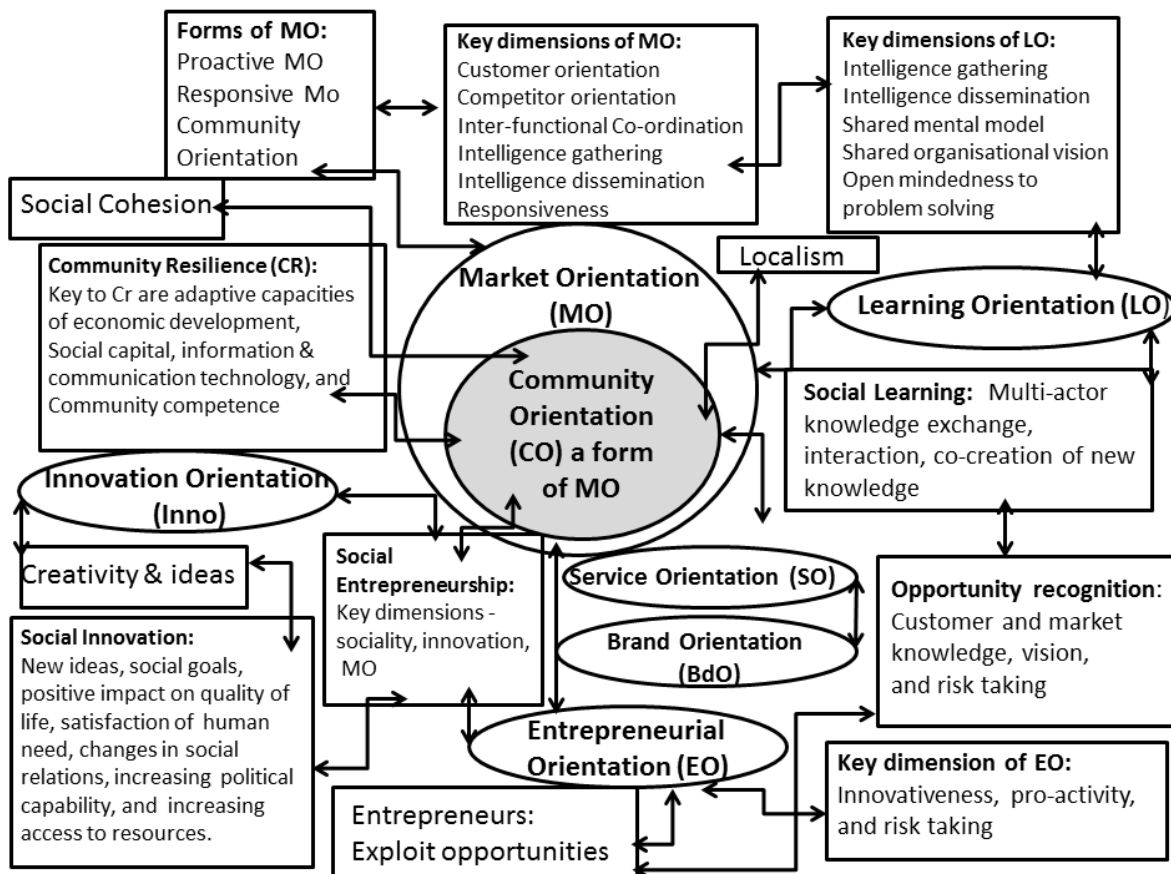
Forms of MO:
Proactive MO
Responsive Mo
Community Orientation

Key dimensions of MO:
Customer orientation
Competitor orientation
Inter-functional Co-ordination
Intelligence gathering
Intelligence dissemination
Responsiveness

Key dimensions of LO:
Intelligence gathering
Intelligence dissemination
Shared mental model
Shared organisational vision
Open mindedness to problem solving

Social Cohesion

Localism

Community Resilience (CR):
Key to Cr are adaptive capacities of economic development, Social capital, information & communication technology, and Community competence

Market Orientation (MO)

Community Orientation (CO) a form of MO

Learning Orientation (LO)

Social Learning: Multi-actor knowledge exchange, interaction, co-creation of new knowledge

Innovation Orientation (Inno)

Creativity & ideas

Social Entrepreneurship: Key dimensions - sociality, innovation, MO

Service Orientation (SO)

Brand Orientation (BdO)

Opportunity recognition: Customer and market knowledge, vision, and risk taking

Social Innovation:
New ideas, social goals, positive impact on quality of life, satisfaction of human need, changes in social relations, increasing political capability, and increasing access to resources.

Entrepreneurial Orientation (EO)

Key dimension of EO:
Innovativeness, pro-activity, and risk taking

Entrepreneurs:
Exploit opportunities